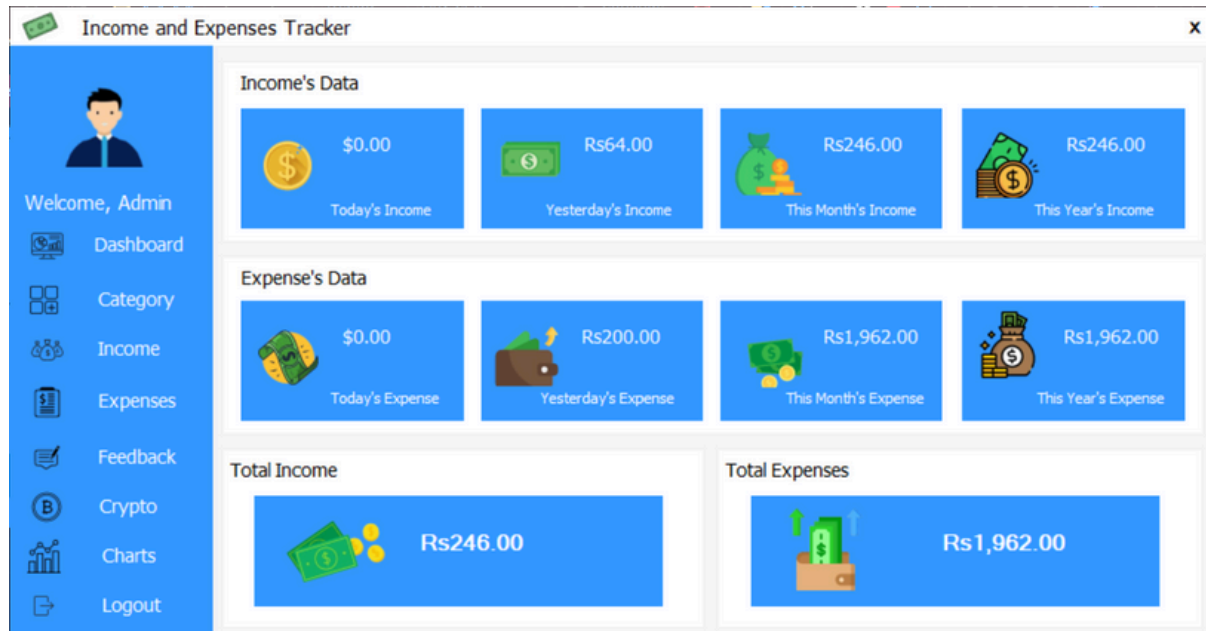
Income and Expenses Tracker

x

Welcome, Admin

Dashboard

Category

Income

Expenses

Feedback

Crypto

Charts

Logout

Income's Data

$0.00
Today's Income

Rs64.00
Yesterday's Income

Rs246.00
This Month's Income

Rs246.00
This Year's Income

Expense's Data

$0.00
Today's Expense

Rs200.00
Yesterday's Expense

Rs1,962.00
This Month's Expense

Rs1,962.00
This Year's Expense

Total Income

Rs246.00

Total Expenses

Rs1,962.00